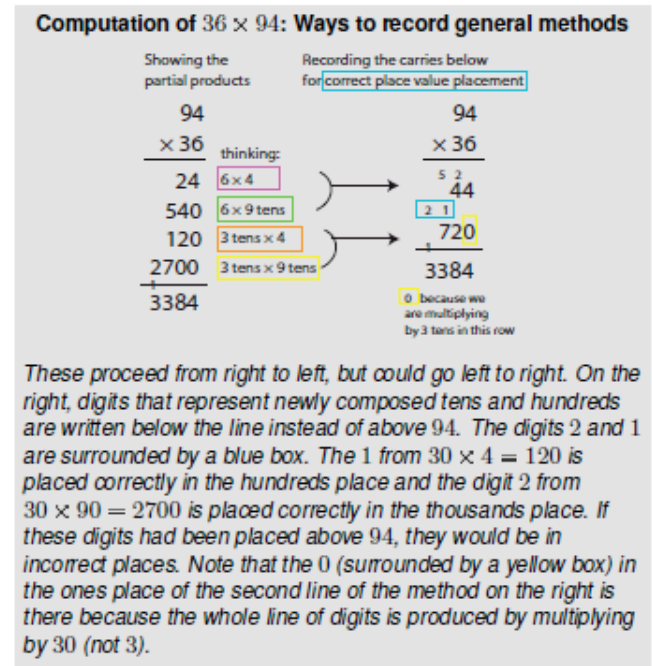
**Computation of $36 \times 94$: Ways to record general methods**

Showing the partial products

Recording the carries below for correct place value placement

94
$\times 36$
thinking:
24 $6 \times 4$
540 $6 \times 9$ tens
120 3 tens $\times 4$
2700 3 tens $\times$ 9 tens
3384

94
$\times 36$
5 2
44
2 1
720
3384

0 because we are multiplying by 3 tens in this row

*These proceed from right to left, but could go left to right. On the right, digits that represent newly composed tens and hundreds are written below the line instead of above 94. The digits 2 and 1 are surrounded by a blue box. The 1 from $30 \times 4 = 120$ is placed correctly in the hundreds place and the digit 2 from $30 \times 90 = 2700$ is placed correctly in the thousands place. If these digits had been placed above 94, they would be in incorrect places. Note that the 0 (surrounded by a yellow box) in the ones place of the second line of the method on the right is there because the whole line of digits is produced by multiplying by 30 (not 3).*